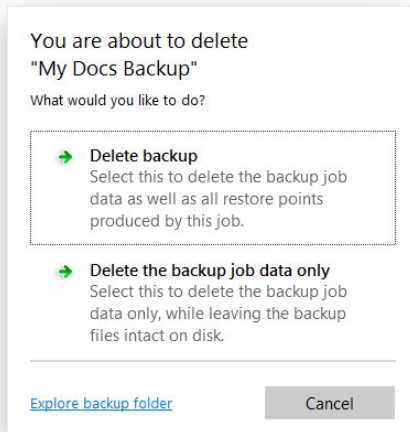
You are about to delete
"My Docs Backup"

What would you like to do?

Delete backup
Select this to delete the backup job data as well as all restore points produced by this job.

Delete the backup job data only
Select this to delete the backup job data only, while leaving the backup files intact on disk.

Explore backup folder

Cancel